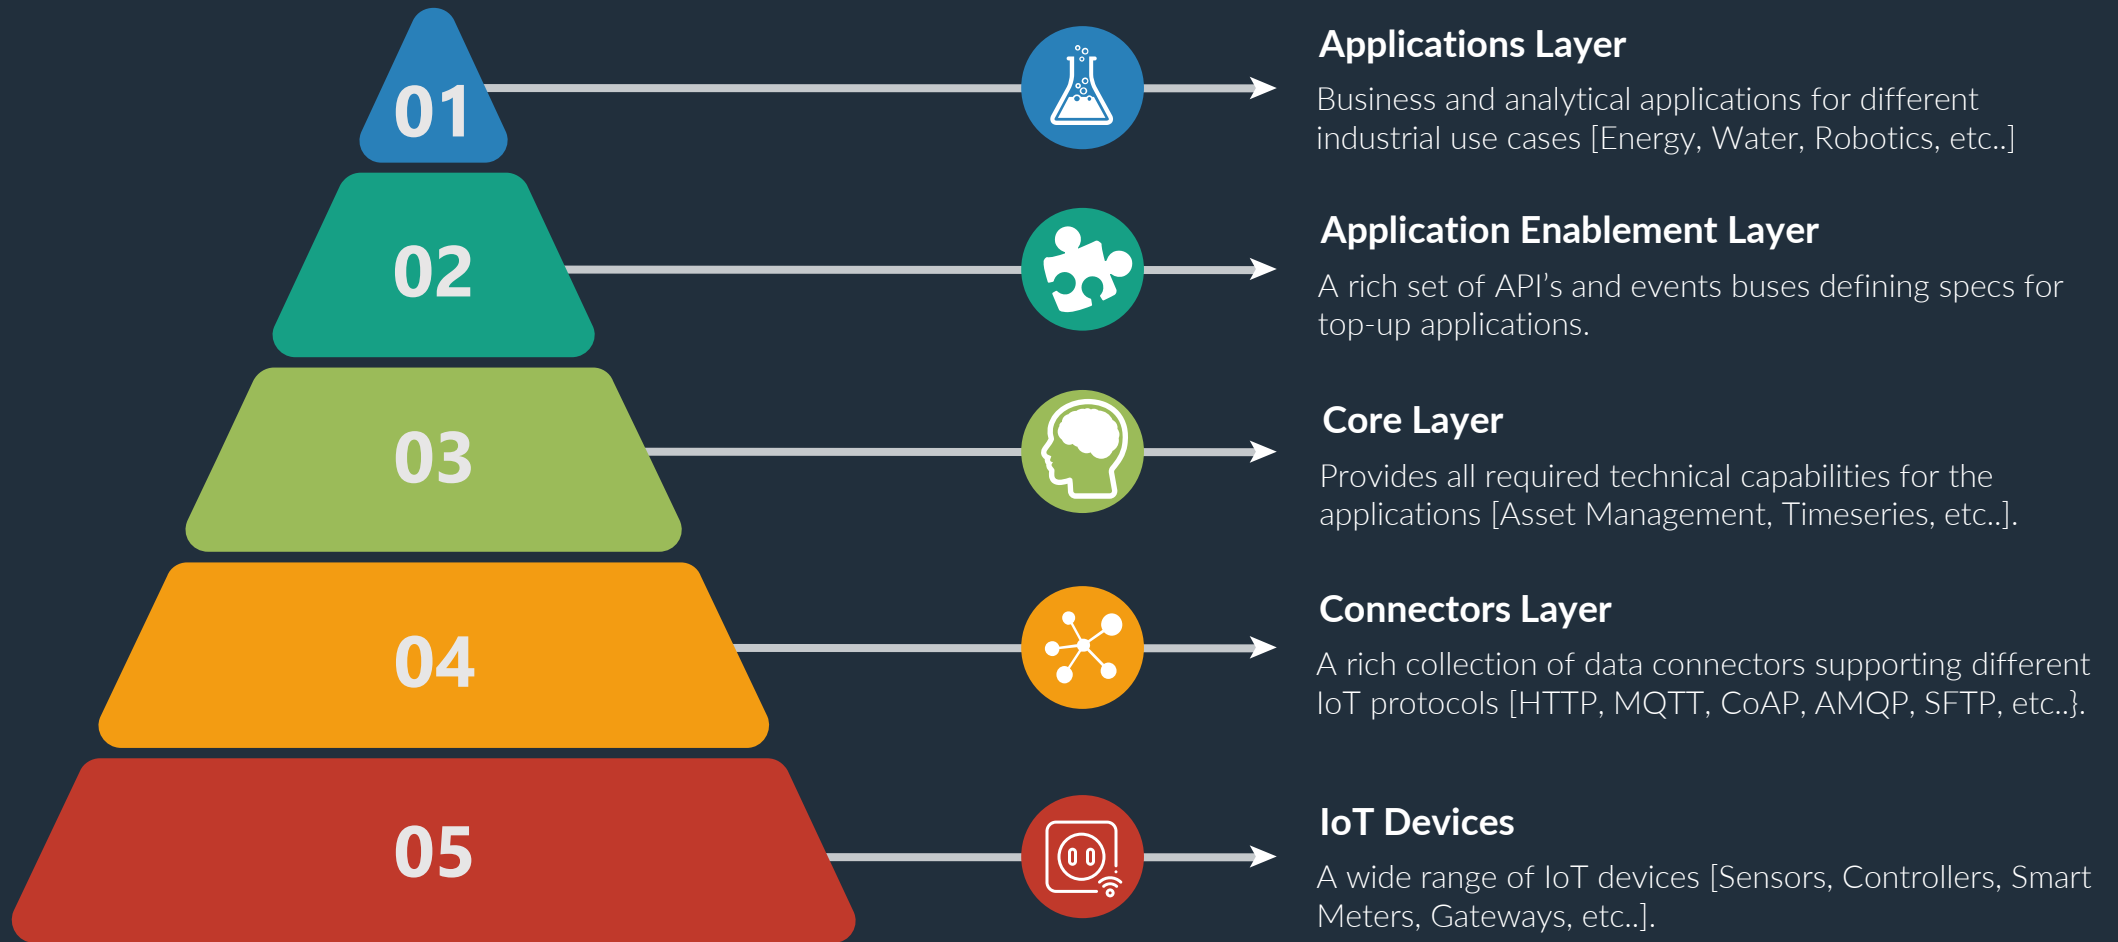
01

02

03

04

05

Applications Layer

Business and analytical applications for different industrial use cases [Energy, Water, Robotics, etc..]

Application Enablement Layer

A rich set of API's and events buses defining specs for top-up applications.

Core Layer

Provides all required technical capabilities for the applications [Asset Management, Timeseries, etc..].

Connectors Layer

A rich collection of data connectors supporting different IoT protocols [HTTP, MQTT, CoAP, AMQP, SFTP, etc..}.

IoT Devices

A wide range of IoT devices [Sensors, Controllers, Smart Meters, Gateways, etc..].